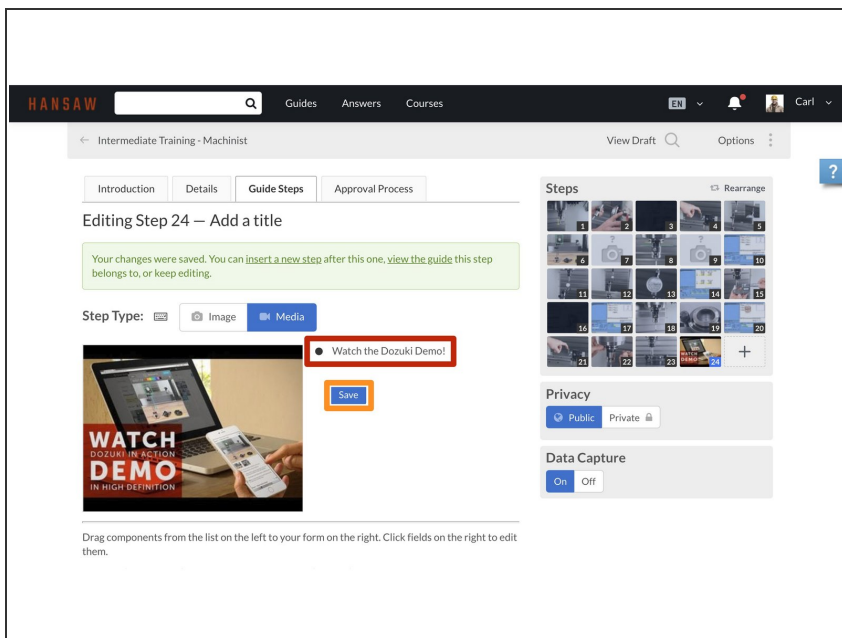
HANSAW Guides Answers Courses EN Carl

← Intermediate Training - Machinist View Draft Options

?

Introduction Details Guide Steps Approval Process

Editing Step 24 — Add a title

Your changes were saved. You can insert a new step after this one, view the guide this step belongs to, or keep editing.

Step Type: Image Media

Watch the Dozuki Demo!

Save

WATCH DOZUKI IN ACTION DEMO IN HIGH DEFINITION

Drag components from the list on the left to your form on the right. Click fields on the right to edit them.

Steps Rearrange

1 2 3 4 5 6 7 8 9 10 11 12 13 14 15 16 17 18 19 20 21 22 23 24 +

Privacy

Public Private

Data Capture

On Off